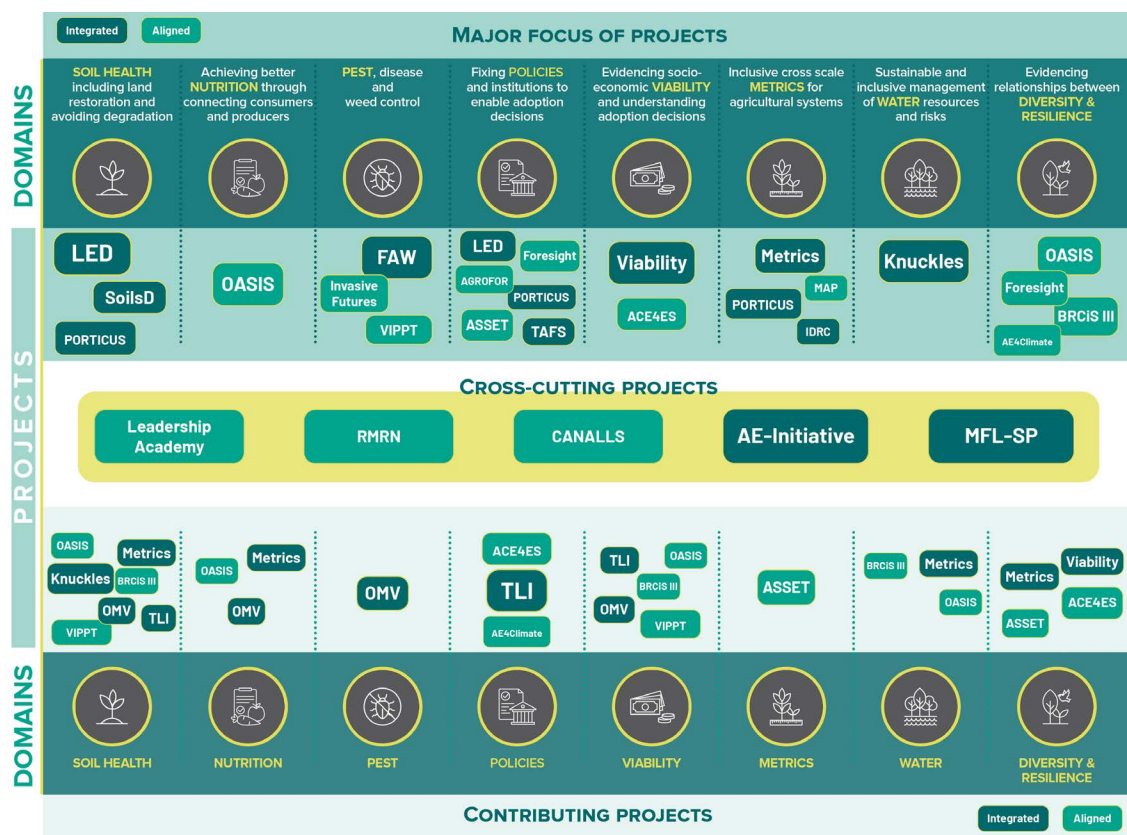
Integrated Aligned

MAJOR FOCUS OF PROJECTS

DOMAINS

SOIL HEALTH including land restoration and avoiding degradation

Achieving better NUTRITION through connecting consumers and producers

PEST, disease and weed control

Fixing POLICIES and institutions to enable adoption decisions

Evidencing socio-economic VIABILITY and understanding adoption decisions

Inclusive cross scale METRICS for agricultural systems

Sustainable and inclusive management of WATER resources and risks

Evidencing relationships between DIVERSITY & RESILIENCE

LED SoilsD PORTICUS

OASIS

FAW Invasive Futures VIPPT

LED Foresight AGROFOR PORTICUS ASSET TAFS

Viability ACE4ES

Metrics MAP PORTICUS IDRC

Knuckles

OASIS Foresight BRCiS III AE4Climate

PROJECTS

CROSS-CUTTING PROJECTS

Leadership Academy

RMRN

CANALLS

AE-Initiative

MFL-SP

OASIS Metrics Knuckles BRCiS III OMV TLI VIPPT

OASIS Metrics OMV

OMV

ACE4ES TLI AE4Climate

TLI OASIS BRCiS III OMV VIPPT

ASSET

BRCiS III Metrics OASIS

Metrics Viability ACE4ES ASSET

DOMAINS

SOIL HEALTH

NUTRITION

PEST

POLICIES

VIABILITY

METRICS

WATER

DIVERSITY & RESILIENCE

CONTRIBUTING PROJECTS

Integrated Aligned